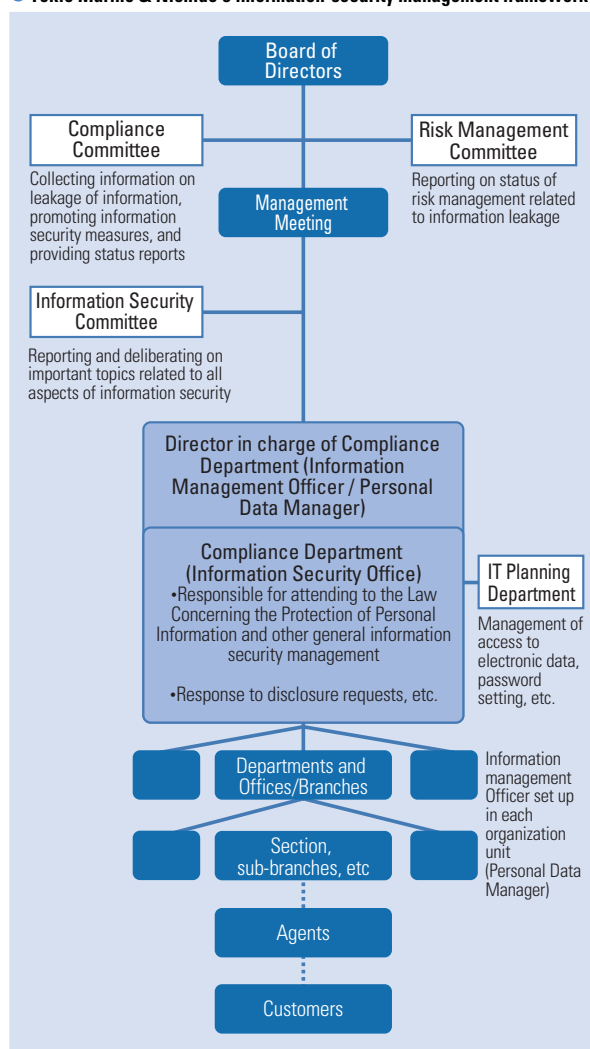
Tokio Marine & Nichido's Information Security Management framework

Board of Directors

Compliance Committee

Collecting information on leakage of information, promoting information security measures, and providing status reports

Risk Management Committee

Reporting on status of risk management related to information leakage

Management Meeting

Information Security Committee

Reporting and deliberating on important topics related to all aspects of information security

Director in charge of Compliance Department (Information Management Officer / Personal Data Manager)

Compliance Department (Information Security Office)
•Responsible for attending to the Law Concerning the Protection of Personal Information and other general information security management

•Response to disclosure requests, etc.

IT Planning Department

Management of access to electronic data, password setting, etc.

Departments and Offices/Branches

Information management Officer set up in each organization unit (Personal Data Manager)

Section, sub-branches, etc

Agents

Customers